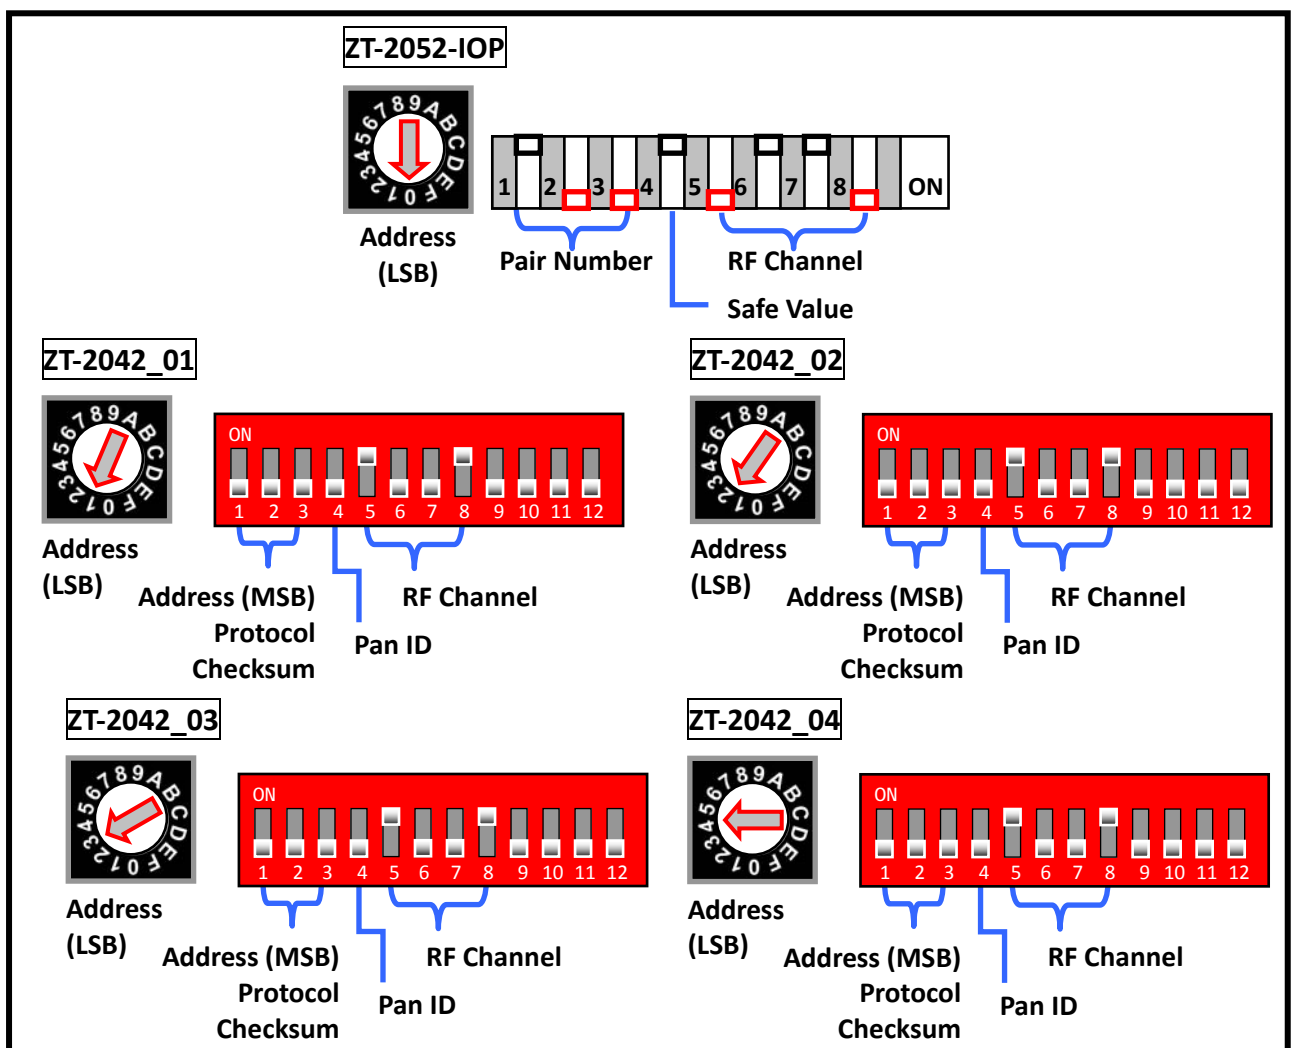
ZT-2052-IOP

789ABCDEF0123456

Address (LSB)

1 2 3 4 5 6 7 8 ON

Pair Number

RF Channel

Safe Value

ZT-2042_01

789ABCDEF0123456

Address (LSB)

ON

1 2 3 4 5 6 7 8 9 10 11 12

Address (MSB) Protocol Checksum

Pan ID

RF Channel

ZT-2042_02

789ABCDEF0123456

Address (LSB)

ON

1 2 3 4 5 6 7 8 9 10 11 12

Address (MSB) Protocol Checksum

Pan ID

RF Channel

ZT-2042_03

789ABCDEF0123456

Address (LSB)

ON

1 2 3 4 5 6 7 8 9 10 11 12

Address (MSB) Protocol Checksum

Pan ID

RF Channel

ZT-2042_04

789ABCDEF0123456

Address (LSB)

ON

1 2 3 4 5 6 7 8 9 10 11 12

Address (MSB) Protocol Checksum

Pan ID

RF Channel